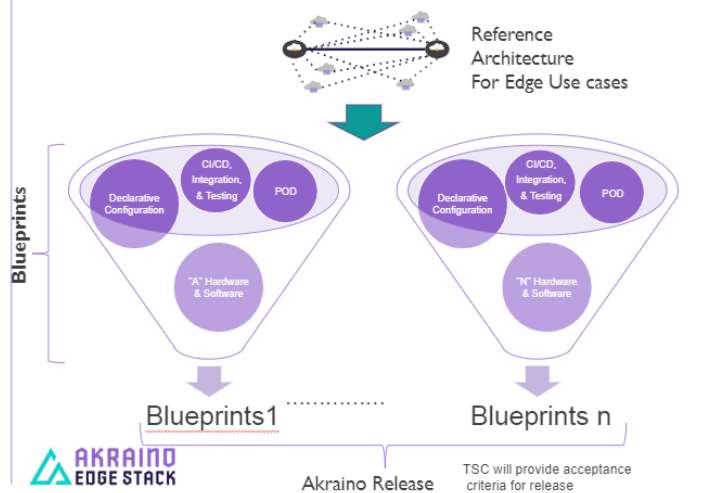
Reference Architecture For Edge Use cases

Blueprints

Declarative Configuration

CI/CD, Integration, & Testing

POD

"A" Hardware & Software

Declarative Configuration

CI/CD, Integration, & Testing

POD

"N" Hardware & Software

Blueprints1 .............. Blueprints n

AKRAINO EDGE STACK

Akraino Release

TSC will provide acceptance criteria for release